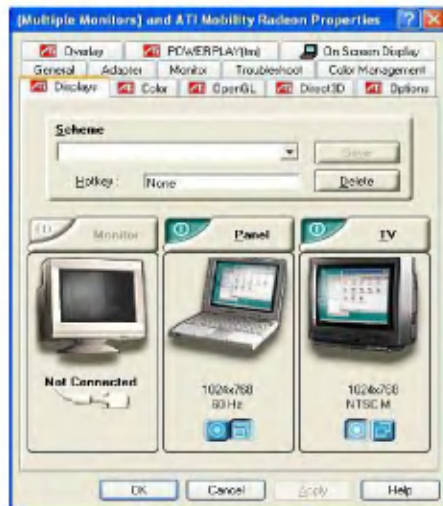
(Multiple Monitors) and ATI Mobility Radeon Properties

Overlay
POWERPLAY(tm)
On Screen Display
General
Adapter
Monitor
Troubleshoot
Color Management
Displays
Color
OpenGL
Direct3D
Options

Scheme

Save
Hotkey:
None
Delete

Monitor
Panel
TV

Not Connected

1024x768
60 Hz

1024x768
NTSC M

OK
Cancel
Apply
Help